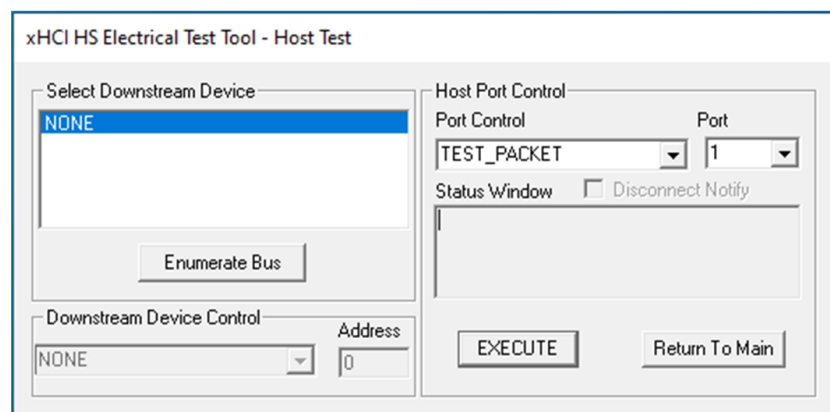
xHCI HS Electrical Test Tool - Host Test

Select Downstream Device

NONE

Enumerate Bus

Downstream Device Control

Address

NONE

0

Host Port Control

Port Control

Port

TEST_PACKET

1

Status Window

Disconnect Notify

EXECUTE

Return To Main